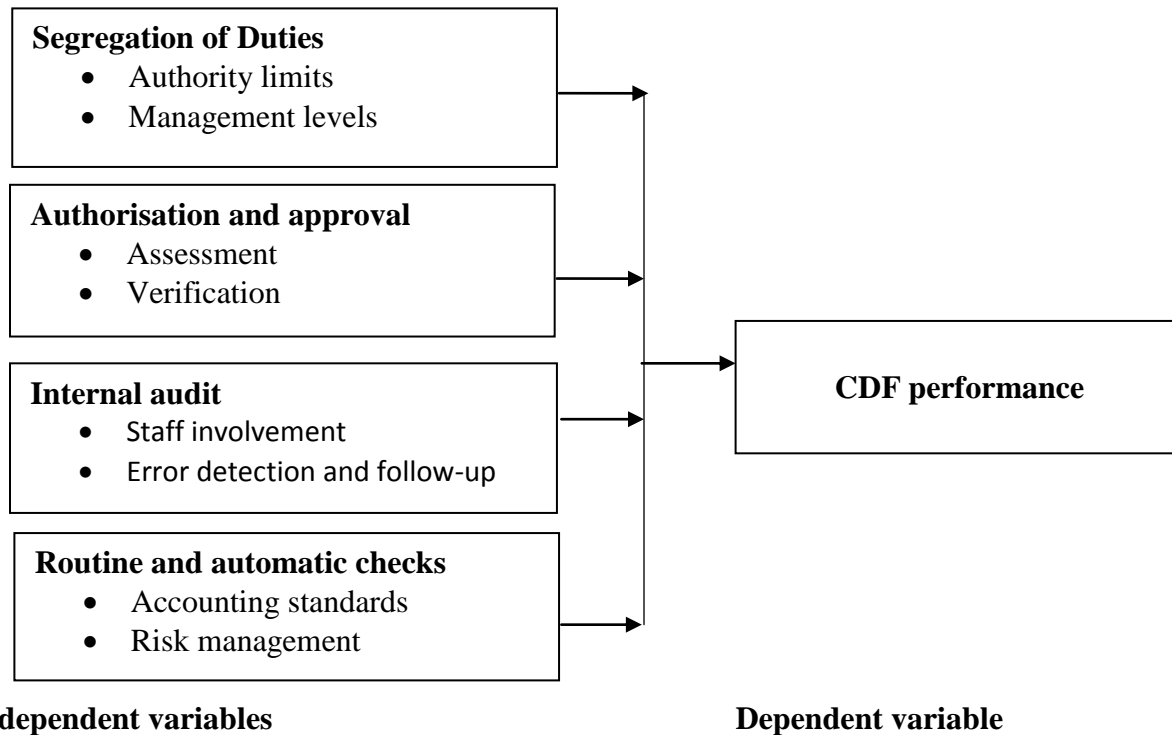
**Segregation of Duties**
- Authority limits
- Management levels

**Authorisation and approval**
- Assessment
- Verification

**Internal audit**
- Staff involvement
- Error detection and follow-up

**Routine and automatic checks**
- Accounting standards
- Risk management

**CDF performance**

**dependent variables**

**Dependent variable**